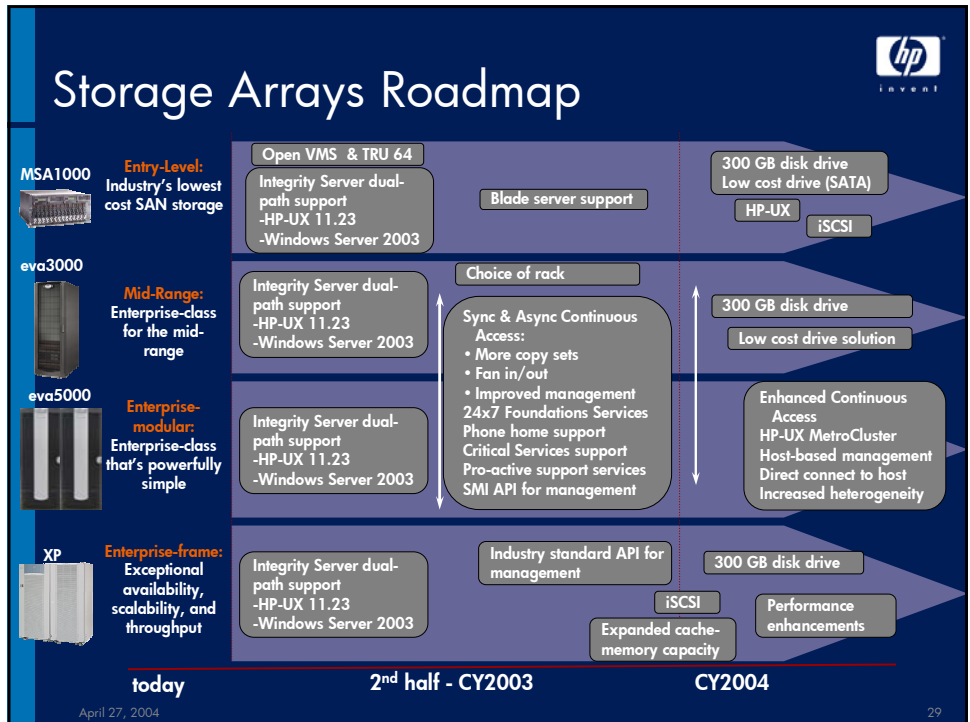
Storage Arrays Roadmap

invent

MSA1000

Entry-Level: Industry's lowest cost SAN storage

Open VMS & TRU 64

Integrity Server dual-path support
-HP-UX 11.23
-Windows Server 2003

Blade server support

300 GB disk drive
Low cost drive (SATA)

HP-UX

iSCSI

eva3000

Mid-Range: Enterprise-class for the mid-range

Integrity Server dual-path support
-HP-UX 11.23
-Windows Server 2003

Choice of rack

Sync & Async Continuous Access:
• More copy sets
• Fan in/out
• Improved management
24x7 Foundations Services
Phone home support
Critical Services support
Pro-active support services
SMI API for management

300 GB disk drive

Low cost drive solution

eva5000

Enterprise-modular: Enterprise-class that's powerfully simple

Integrity Server dual-path support
-HP-UX 11.23
-Windows Server 2003

Enhanced Continuous Access
HP-UX MetroCluster
Host-based management
Direct connect to host
Increased heterogeneity

XP

Enterprise-frame: Exceptional availability, scalability, and throughput

Integrity Server dual-path support
-HP-UX 11.23
-Windows Server 2003

Industry standard API for management

300 GB disk drive

iSCSI

Performance enhancements

Expanded cache-memory capacity

today

2$^{nd}$ half - CY2003

CY2004

April 27, 2004

29